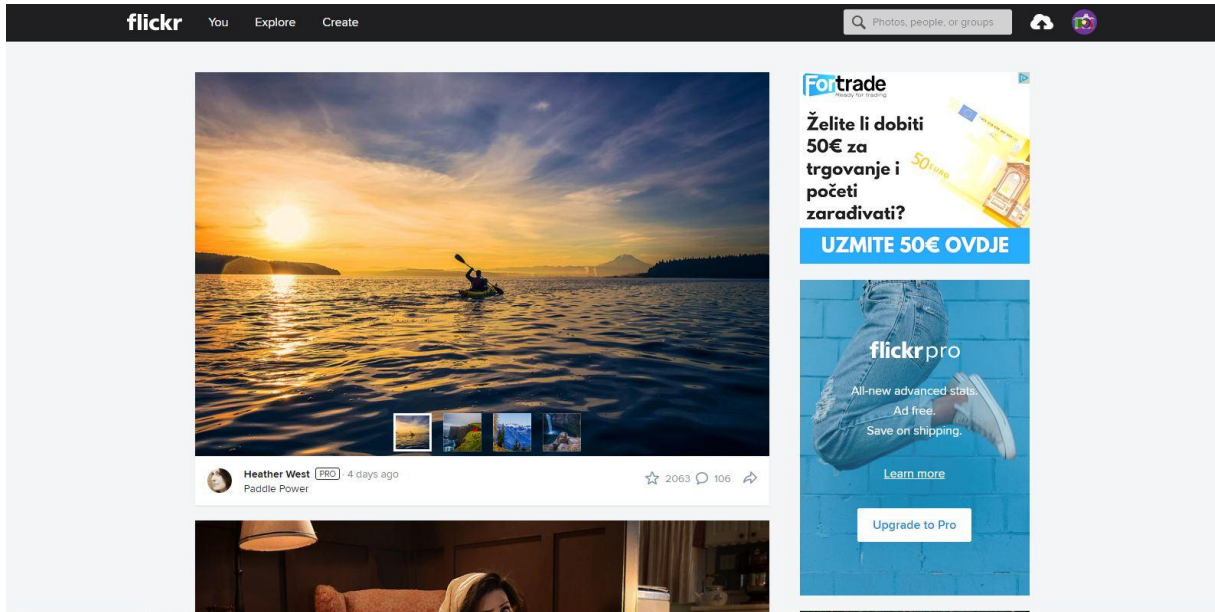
flickr You Explore Create

Photos, people, or groups

Heather West PRO · 4 days ago
Paddle Power

2063 106

Fortrade
Ready for trading

Želite li dobiti 50€ za trgovanje i početi zarađivati?

50 EURO

UZMITE 50€ OVDJE

flickr pro

All-new advanced stats.
Ad free.
Save on shipping.

Learn more

Upgrade to Pro